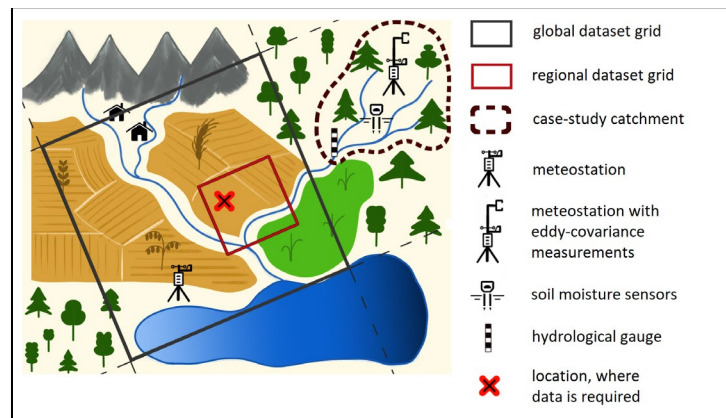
global dataset grid

regional dataset grid

case-study catchment

meteostation

meteostation with eddy-covariance measurements

soil moisture sensors

hydrological gauge

location, where data is required